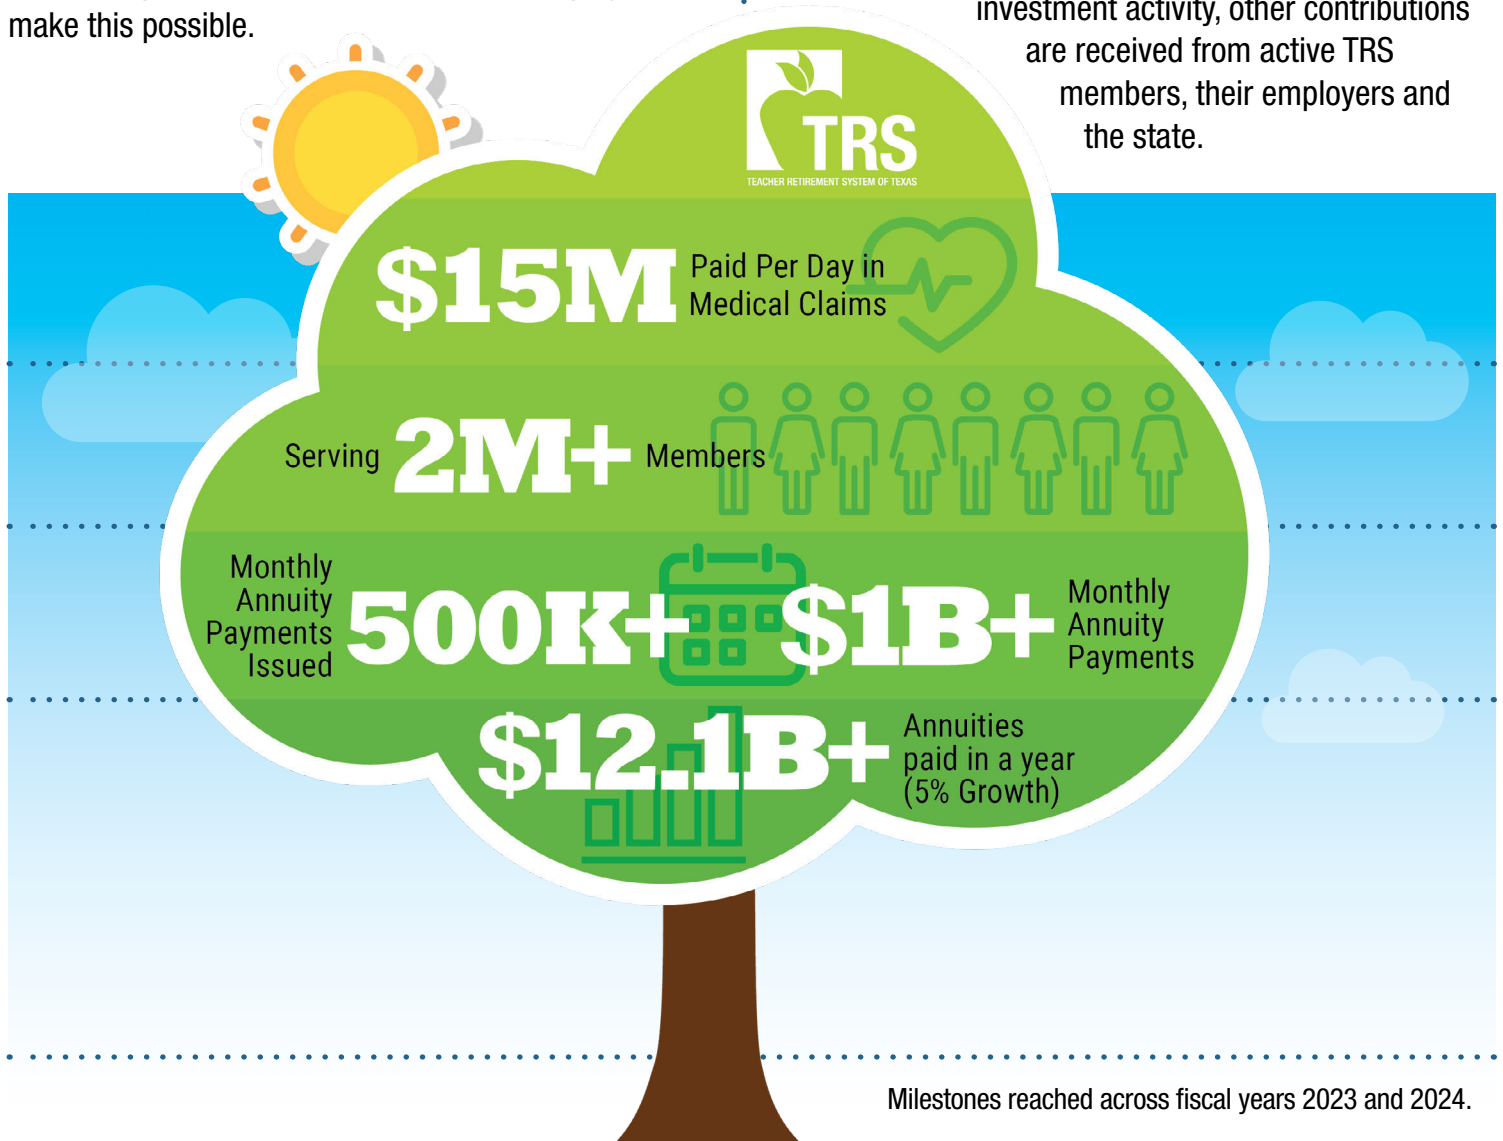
make this possible.

investment activity, other contributions are received from active TRS members, their employers and the state.

TRS
TEACHER RETIREMENT SYSTEM OF TEXAS

$15M Paid Per Day in Medical Claims

Serving 2M+ Members

Monthly Annuity Payments Issued 500K+

$1B+ Monthly Annuity Payments

$12.1B+ Annuities paid in a year (5% Growth)

Milestones reached across fiscal years 2023 and 2024.